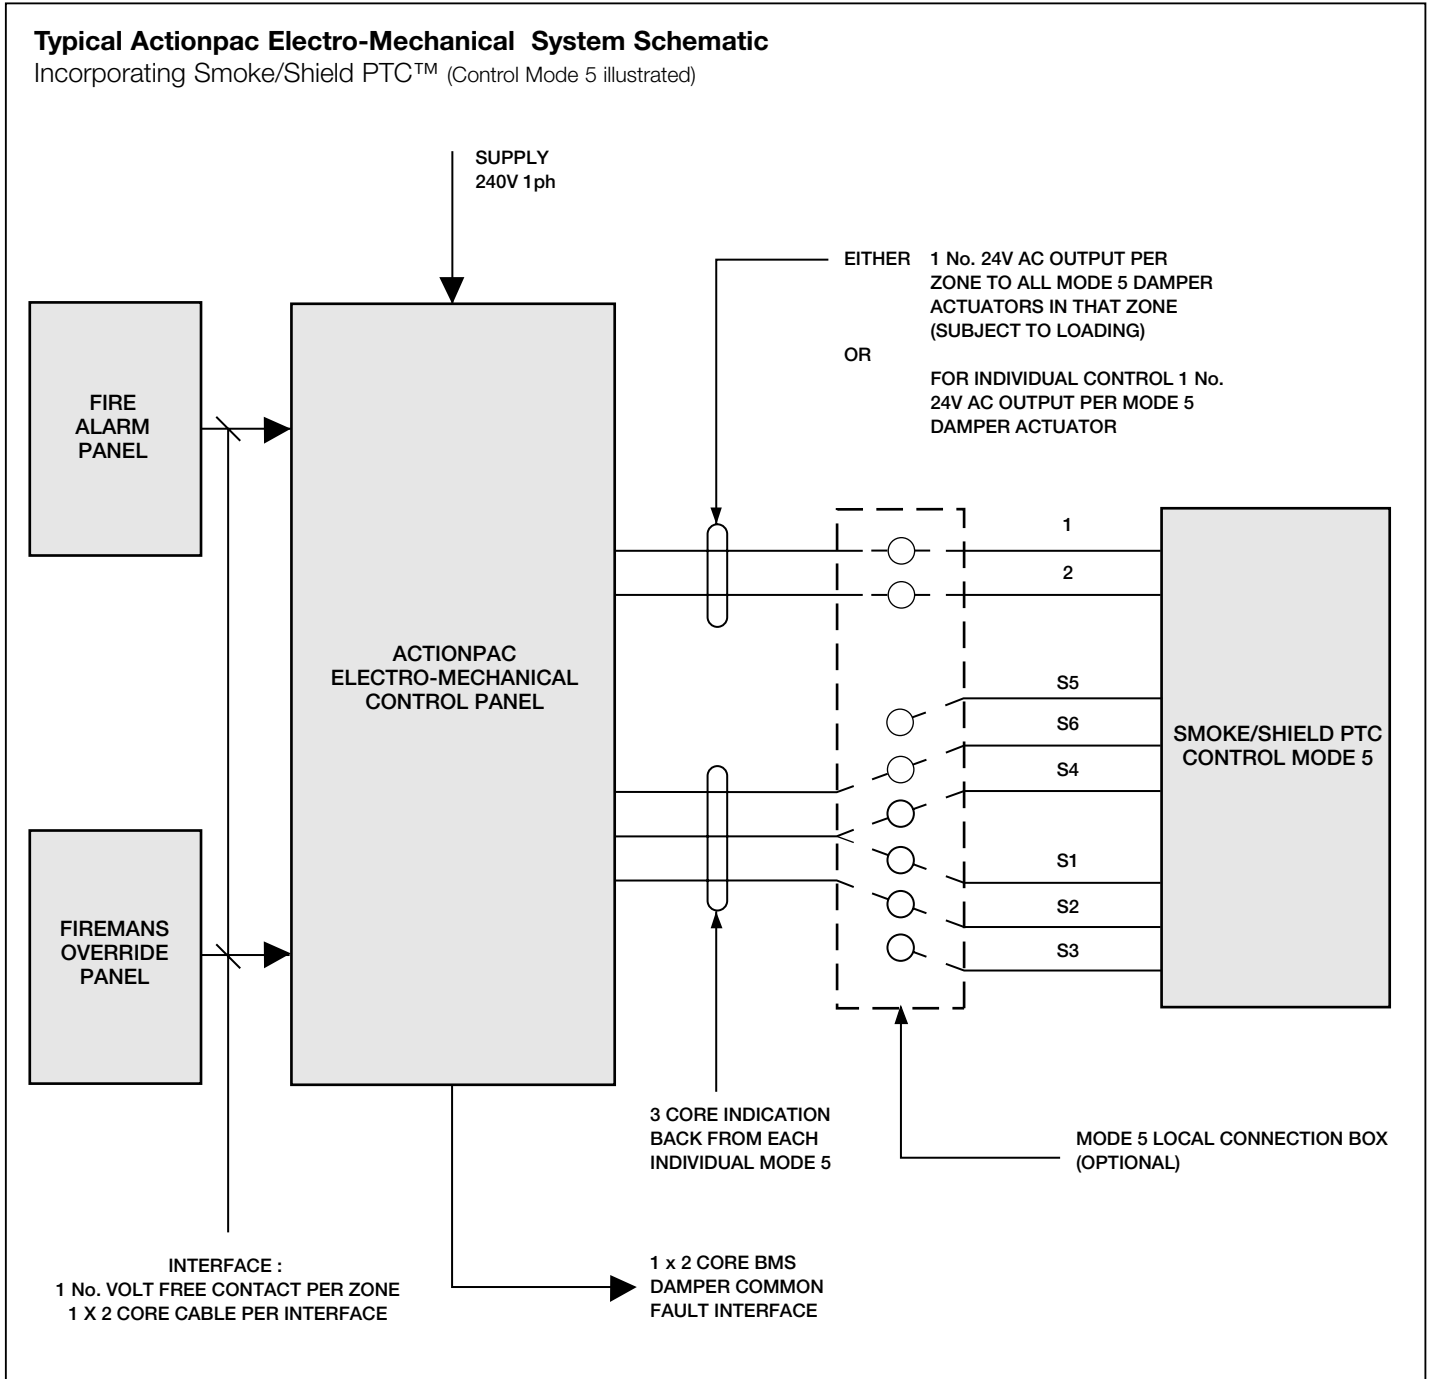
**Typical Actionpac Electro-Mechanical System Schematic**
Incorporating Smoke/Shield PTC™ (Control Mode 5 illustrated)

SUPPLY
240V 1ph

EITHER 1 No. 24V AC OUTPUT PER ZONE TO ALL MODE 5 DAMPER ACTUATORS IN THAT ZONE (SUBJECT TO LOADING)

OR

FOR INDIVIDUAL CONTROL 1 No. 24V AC OUTPUT PER MODE 5 DAMPER ACTUATOR

FIRE ALARM PANEL

ACTIONPAC ELECTRO-MECHANICAL CONTROL PANEL

1

2

S5

S6

S4

S1

S2

S3

SMOKE/SHIELD PTC CONTROL MODE 5

FIREMANS OVERRIDE PANEL

3 CORE INDICATION BACK FROM EACH INDIVIDUAL MODE 5

MODE 5 LOCAL CONNECTION BOX (OPTIONAL)

INTERFACE :
1 No. VOLT FREE CONTACT PER ZONE
1 X 2 CORE CABLE PER INTERFACE

1 x 2 CORE BMS DAMPER COMMON FAULT INTERFACE